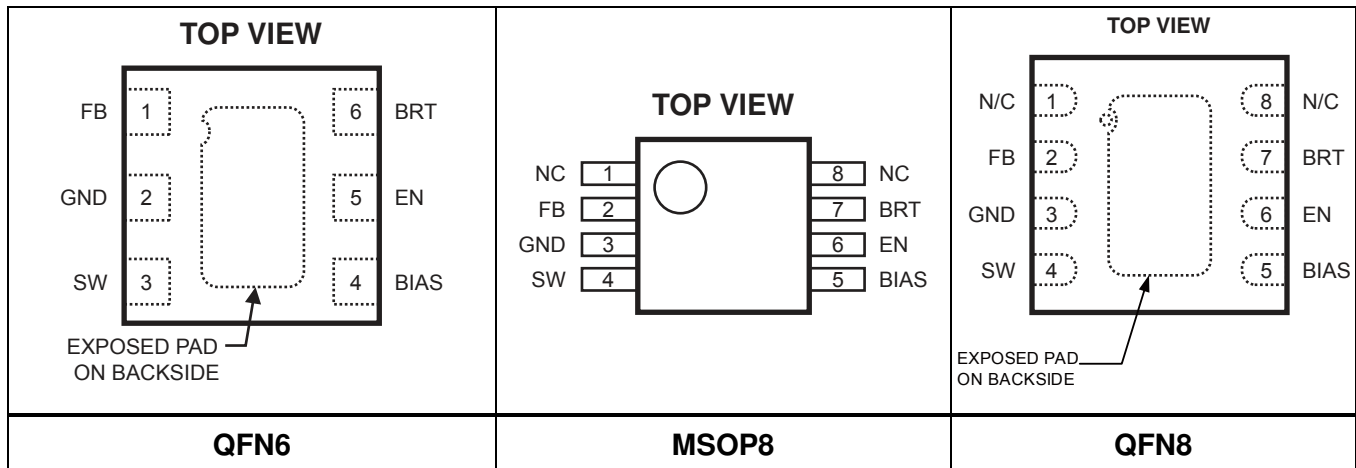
TOP VIEW

FB 1 6 BRT
GND 2 5 EN
SW 3 4 BIAS

EXPOSED PAD ON BACKSIDE

TOP VIEW

NC 1 8 NC
FB 2 7 BRT
GND 3 6 EN
SW 4 5 BIAS

TOP VIEW

N/C 1 8 N/C
FB 2 7 BRT
GND 3 6 EN
SW 4 5 BIAS

EXPOSED PAD ON BACKSIDE

| QFN6 | MSOP8 | QFN8 |
|---|---|---|